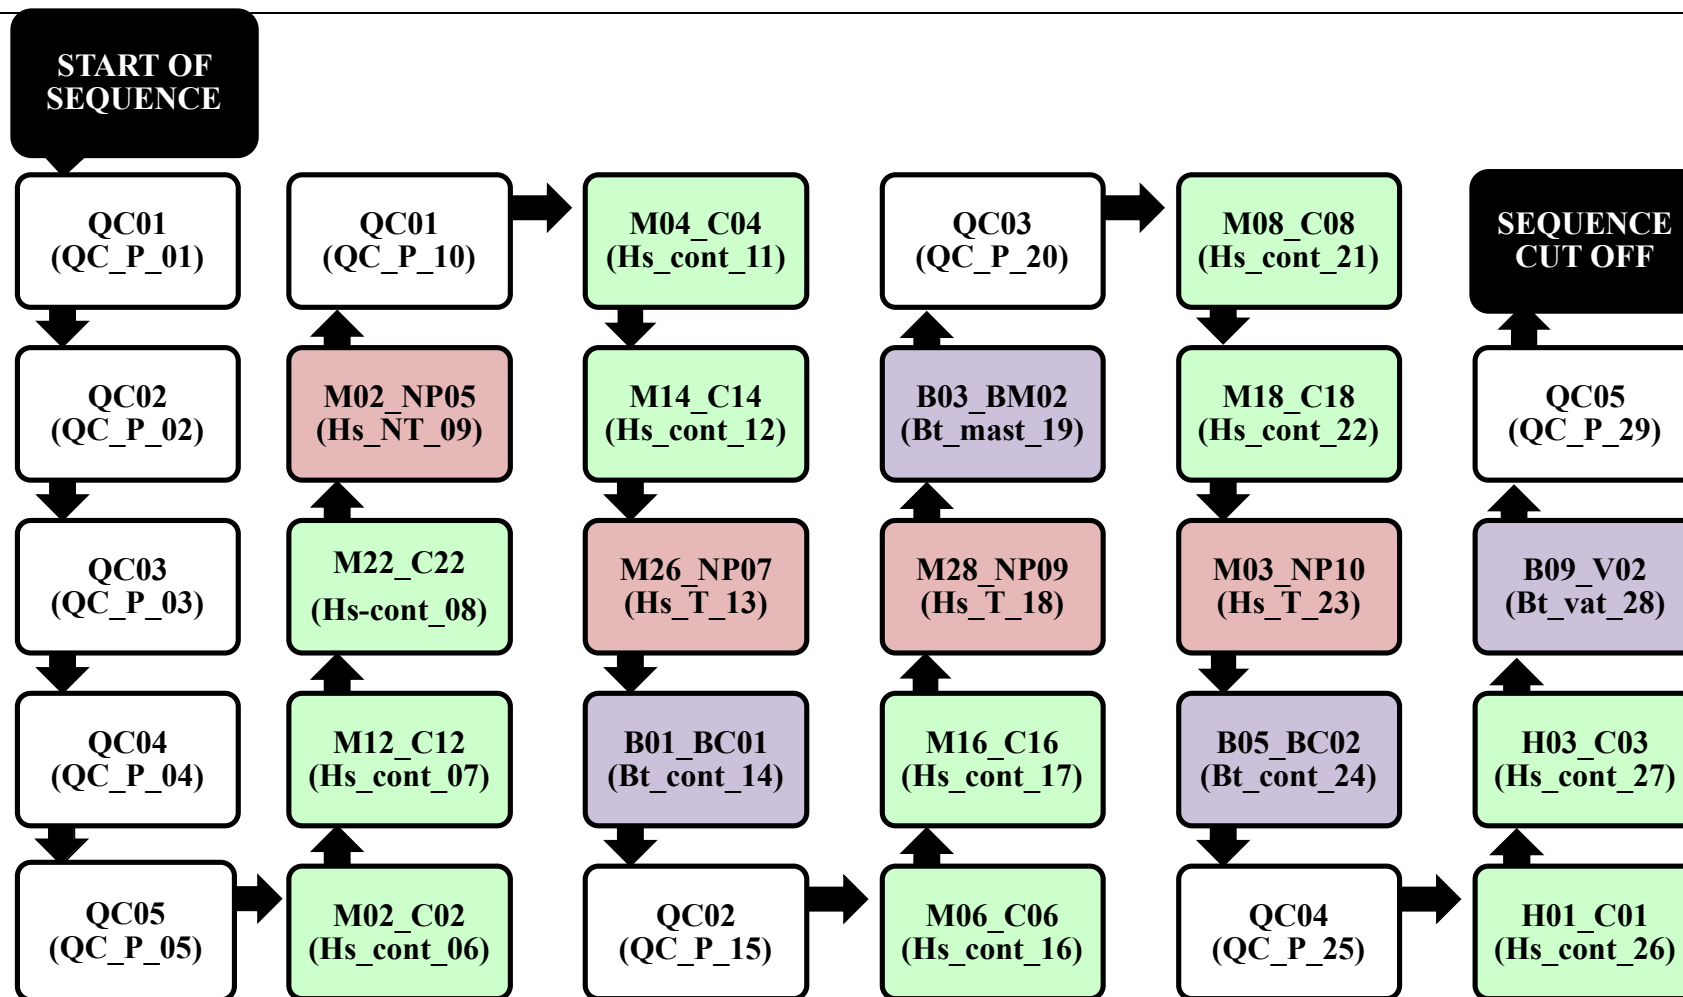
START OF SEQUENCE

QC01 (QC_P_01)

QC02 (QC_P_02)

QC03 (QC_P_03)

QC04 (QC_P_04)

QC05 (QC_P_05)

M02_C02 (Hs_cont_06)

M12_C12 (Hs_cont_07)

M22_C22 (Hs-cont_08)

M02_NP05 (Hs_NT_09)

QC01 (QC_P_10)

M04_C04 (Hs_cont_11)

M14_C14 (Hs_cont_12)

M26_NP07 (Hs_T_13)

B01_BC01 (Bt_cont_14)

QC02 (QC_P_15)

M06_C06 (Hs_cont_16)

M16_C16 (Hs_cont_17)

M28_NP09 (Hs_T_18)

B03_BM02 (Bt_mast_19)

QC03 (QC_P_20)

M08_C08 (Hs_cont_21)

M18_C18 (Hs_cont_22)

M03_NP10 (Hs_T_23)

B05_BC02 (Bt_cont_24)

QC04 (QC_P_25)

H01_C01 (Hs_cont_26)

H03_C03 (Hs_cont_27)

B09_V02 (Bt_vat_28)

QC05 (QC_P_29)

SEQUENCE CUT OFF